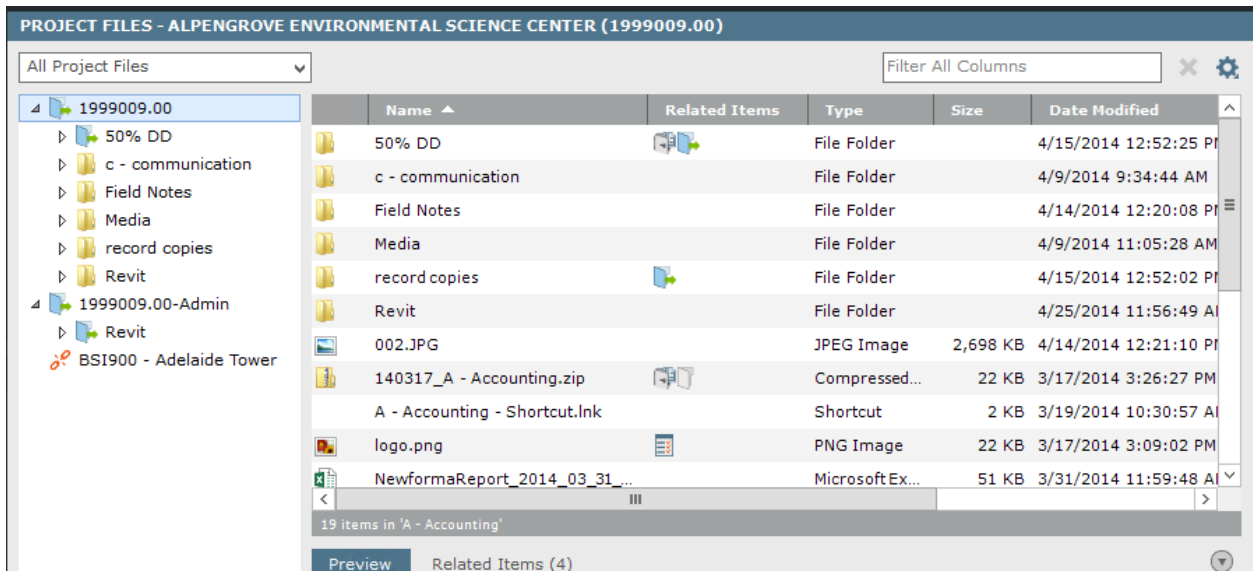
PROJECT FILES - ALPENGROVE ENVIRONMENTAL SCIENCE CENTER (1999009.00)

All Project Files

Filter All Columns

1999009.00
50% DD
c - communication
Field Notes
Media
record copies
Revit
1999009.00-Admin
Revit
BSI900 - Adelaide Tower

| Name | Related Items | Type | Size | Date Modified |
|---|---|---|---|---|
| 50% DD | | File Folder | | 4/15/2014 12:52:25 PI |
| c - communication | | File Folder | | 4/9/2014 9:34:44 AM |
| Field Notes | | File Folder | | 4/14/2014 12:20:08 PI |
| Media | | File Folder | | 4/9/2014 11:05:28 AM |
| record copies | | File Folder | | 4/15/2014 12:52:02 PI |
| Revit | | File Folder | | 4/25/2014 11:56:49 AI |
| 002.JPG | | JPEG Image | 2,698 KB | 4/14/2014 12:21:10 PI |
| 140317_A - Accounting.zip | | Compressed... | 22 KB | 3/17/2014 3:26:27 PM |
| A - Accounting - Shortcut.lnk | | Shortcut | 2 KB | 3/19/2014 10:30:57 AI |
| logo.png | | PNG Image | 22 KB | 3/17/2014 3:09:02 PM |
| NewformaReport_2014_03_31_... | | Microsoft Ex... | 51 KB | 3/31/2014 11:59:48 AI |

19 items in 'A - Accounting'

Preview
Related Items (4)